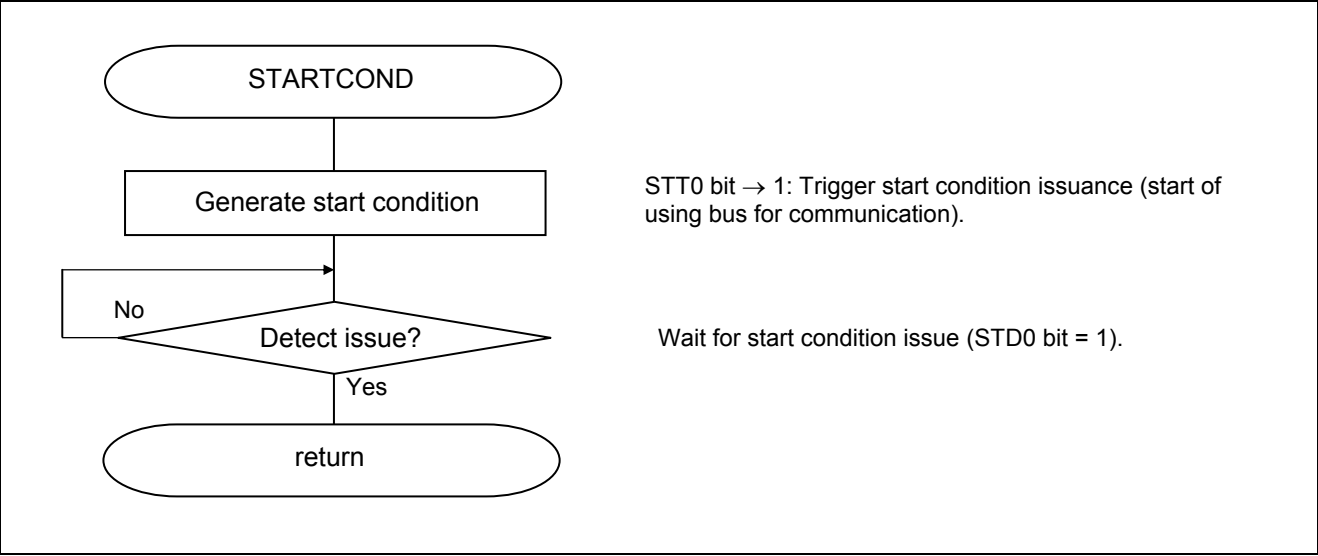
STARTCOND

Generate start condition

STT0 bit $\rightarrow$ 1: Trigger start condition issuance (start of using bus for communication).

No

Detect issue?

Wait for start condition issue (STD0 bit = 1).

Yes

return